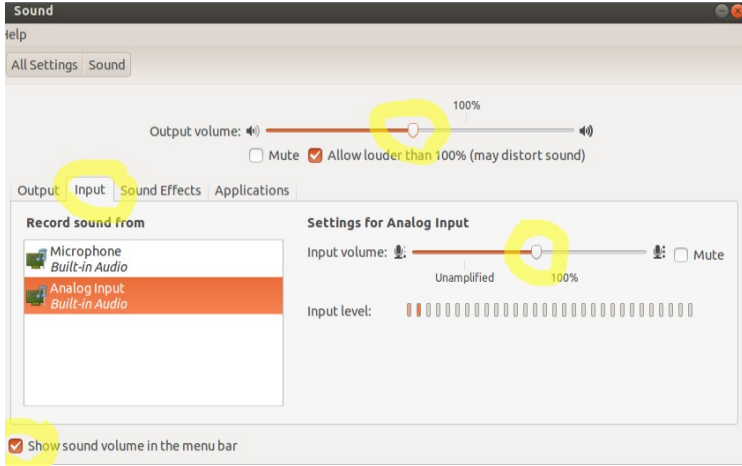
Sound

Help

All Settings | Sound

100%

Output volume:

Mute
Allow louder than 100% (may distort sound)

Output | Input | Sound Effects | Applications

Record sound from

Microphone
Built-in Audio

Analog Input
Built-in Audio

Settings for Analog Input

Input volume:

Mute

Unamplified

100%

Input level:

Show sound volume in the menu bar